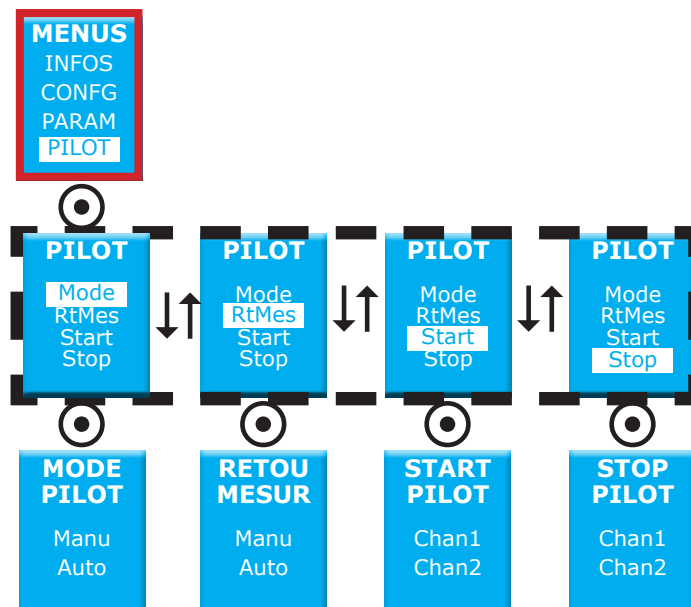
MENUS
INFOS
CONFG
PARAM
PILOT

PILOT
Mode
RtMes
Start
Stop

PILOT
Mode
RtMes
Start
Stop

PILOT
Mode
RtMes
Start
Stop

PILOT
Mode
RtMes
Start
Stop

MODE PILOT
Manu
Auto

RETOU MESUR
Manu
Auto

START PILOT
Chan1
Chan2

STOP PILOT
Chan1
Chan2